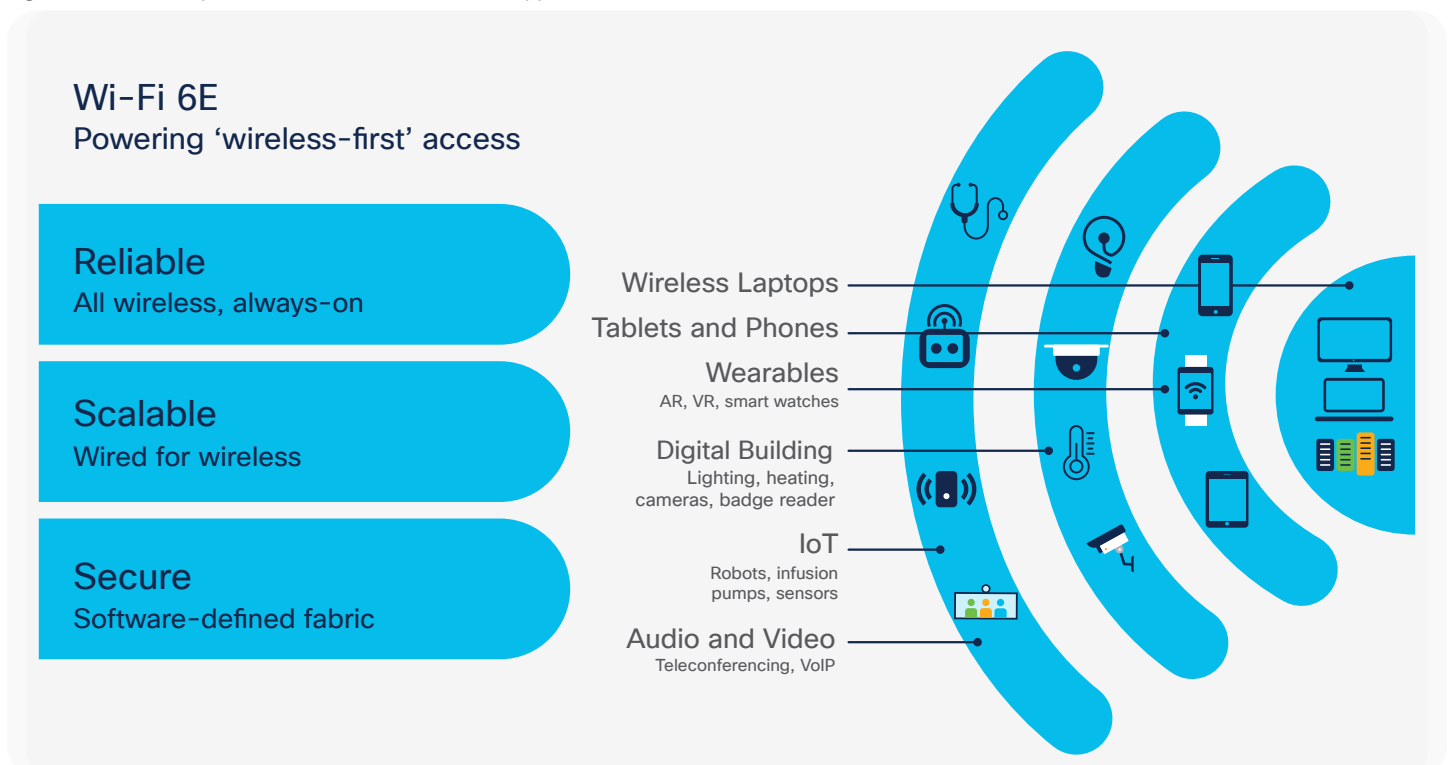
Wi-Fi 6E
Powering ‘wireless-first’ access

Reliable
All wireless, always-on

Scalable
Wired for wireless

Secure
Software-defined fabric

Wireless Laptops

Tablets and Phones

Wearables
AR, VR, smart watches

Digital Building
Lighting, heating, cameras, badge reader

IoT
Robots, infusion pumps, sensors

Audio and Video
Teleconferencing, VoIP